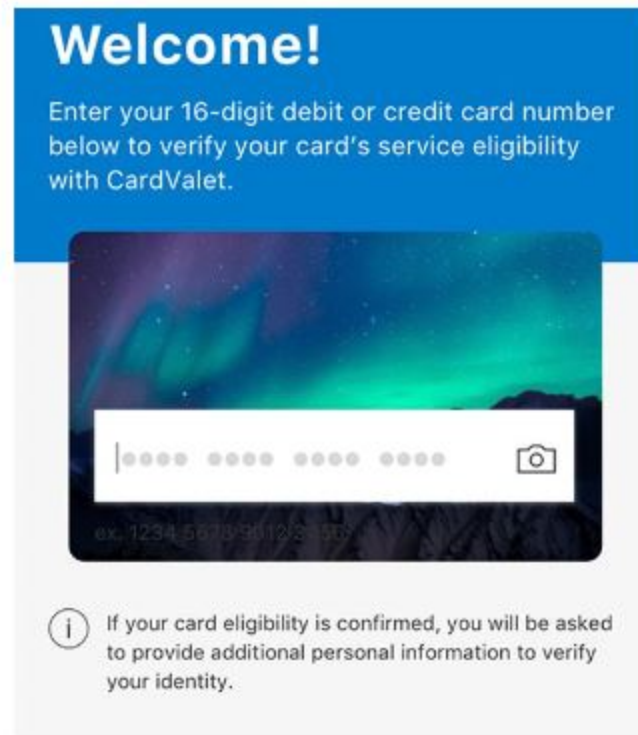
Welcome!

Enter your 16-digit debit or credit card number below to verify your card's service eligibility with CardValet.

●●●● ●●●● ●●●● ●●●●

ex. 1234 5678 9012 3456

If your card eligibility is confirmed, you will be asked to provide additional personal information to verify your identity.